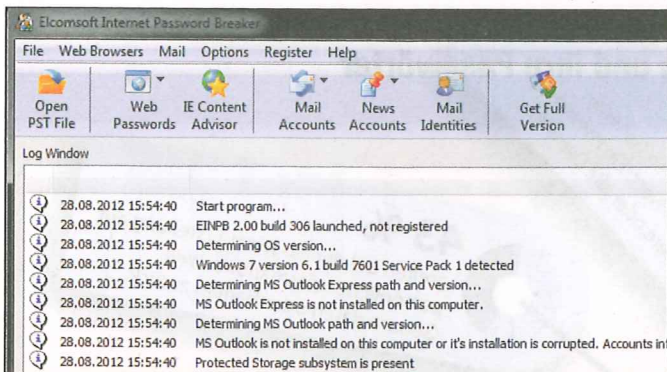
Elcomsoft Internet Password Breaker

File Web Browsers Mail Options Register Help

Open PST File
Web Passwords
IE Content Advisor
Mail Accounts
News Accounts
Mail Identities
Get Full Version

Log Window

28.08.2012 15:54:40 Start program...
28.08.2012 15:54:40 EINPB 2.00 build 306 launched, not registered
28.08.2012 15:54:40 Determining OS version...
28.08.2012 15:54:40 Windows 7 version 6.1 build 7601 Service Pack 1 detected
28.08.2012 15:54:40 Determining MS Outlook Express path and version...
28.08.2012 15:54:40 MS Outlook Express is not installed on this computer.
28.08.2012 15:54:40 Determining MS Outlook path and version...
28.08.2012 15:54:40 MS Outlook is not installed on this computer or it's installation is corrupted. Accounts inf
28.08.2012 15:54:40 Protected Storage subsystem is present